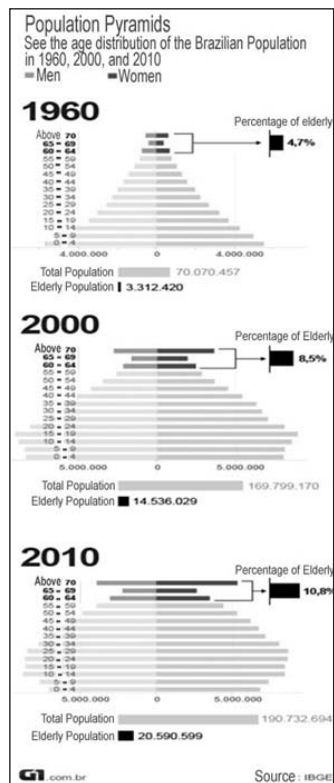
Population Pyramids
See the age distribution of the Brazilian Population in 1960, 2000, and 2010
Men Women

1960
Percentage of elderly
4,7%
Above 70
65 - 69
60 - 64
55 - 59
50 - 54
45 - 49
40 - 44
35 - 39
30 - 34
25 - 29
20 - 24
15 - 19
10 - 14
5 - 9
0 - 4
4.000.000 0 4.000.000
Total Population 70.070.457
Elderly Population 3.312.420

2000
Percentage of Elderly
8,5%
Above 70
65 - 69
60 - 64
55 - 59
50 - 54
45 - 49
40 - 44
35 - 39
30 - 34
25 - 29
20 - 24
15 - 19
10 - 14
5 - 9
0 - 4
5.000.000 0 5.000.000
Total Population 169.799.170
Elderly Population 14.536.029

2010
Percentage of Elderly
10,8%
Above 70
65 - 69
60 - 64
55 - 59
50 - 54
45 - 49
40 - 44
35 - 39
30 - 34
25 - 29
20 - 24
15 - 19
10 - 14
5 - 9
0 - 4
5.000.000 0 5.000.000
Total Population 190.732.694
Elderly Population 20.590.599

G1.com.br
Source: IBGE